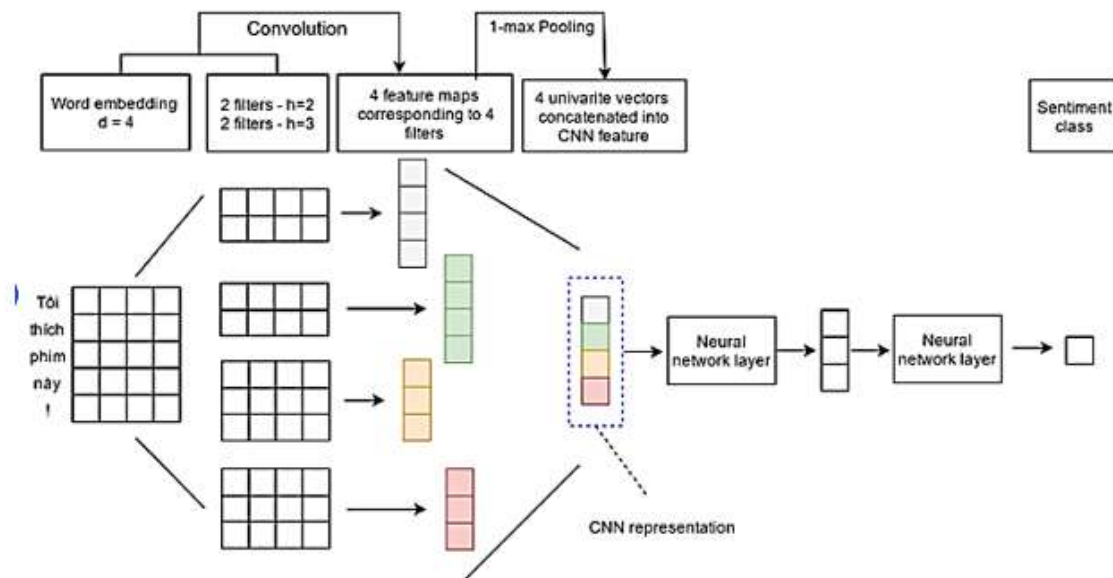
Convolution

1-max Pooling

Word embedding d = 4

2 filters - h=2
2 filters - h=3

4 feature maps corresponding to 4 filters

4 univarite vectors concatenated into CNN feature

Sentiment class

Tôi
thích
phim
này
!

Neural network layer

Neural network layer

CNN representation